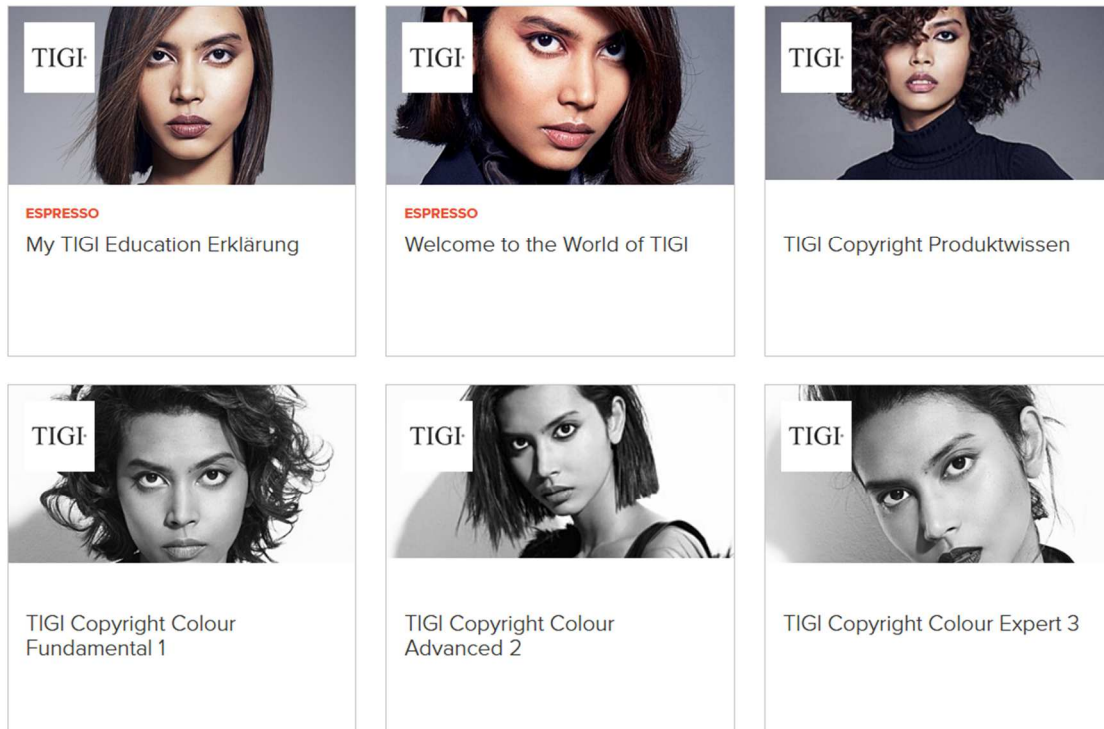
TIGI

ESPRESSO

My TIGI Education Erklärung

TIGI

ESPRESSO

Welcome to the World of TIGI

TIGI

TIGI Copyright Produktwissen

TIGI

TIGI Copyright Colour Fundamental 1

TIGI

TIGI Copyright Colour Advanced 2

TIGI

TIGI Copyright Colour Expert 3